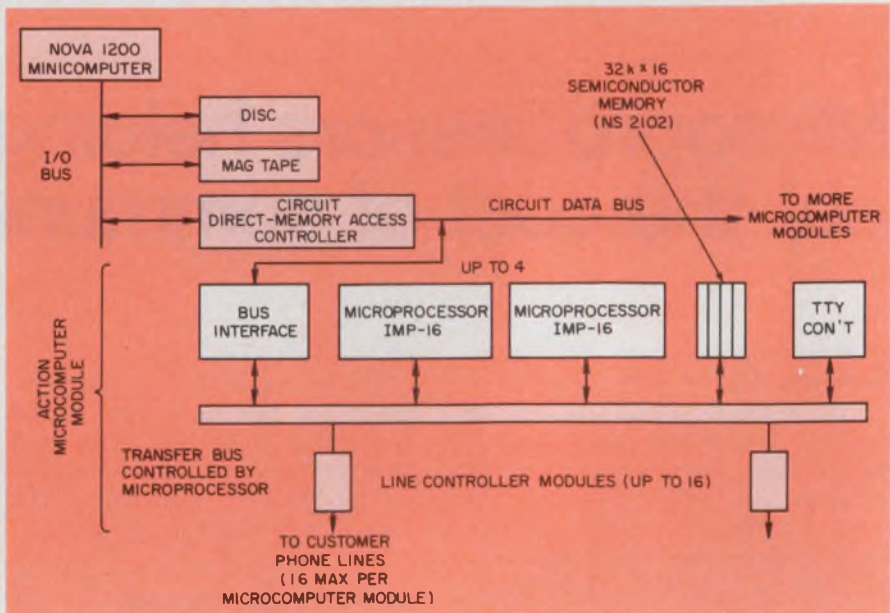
NOVA 1200 MINICOMPUTER

I/O BUS

DISC

MAG TAPE

CIRCUIT DIRECT-MEMORY ACCESS CONTROLLER

CIRCUIT DATA BUS

$32k \times 16$ SEMICONDUCTOR MEMORY (NS 2102)

TO MORE MICROCOMPUTER MODULES

UP TO 4

ACTION MICROCOMPUTER MODULE

BUS INTERFACE

MICROPROCESSOR IMP-16

MICROPROCESSOR IMP-16

TTY CON'T

TRANSFER BUS CONTROLLED BY MICROPROCESSOR

LINE CONTROLLER MODULES (UP TO 16)

TO CUSTOMER PHONE LINES (16 MAX PER MICROCOMPUTER MODULE)